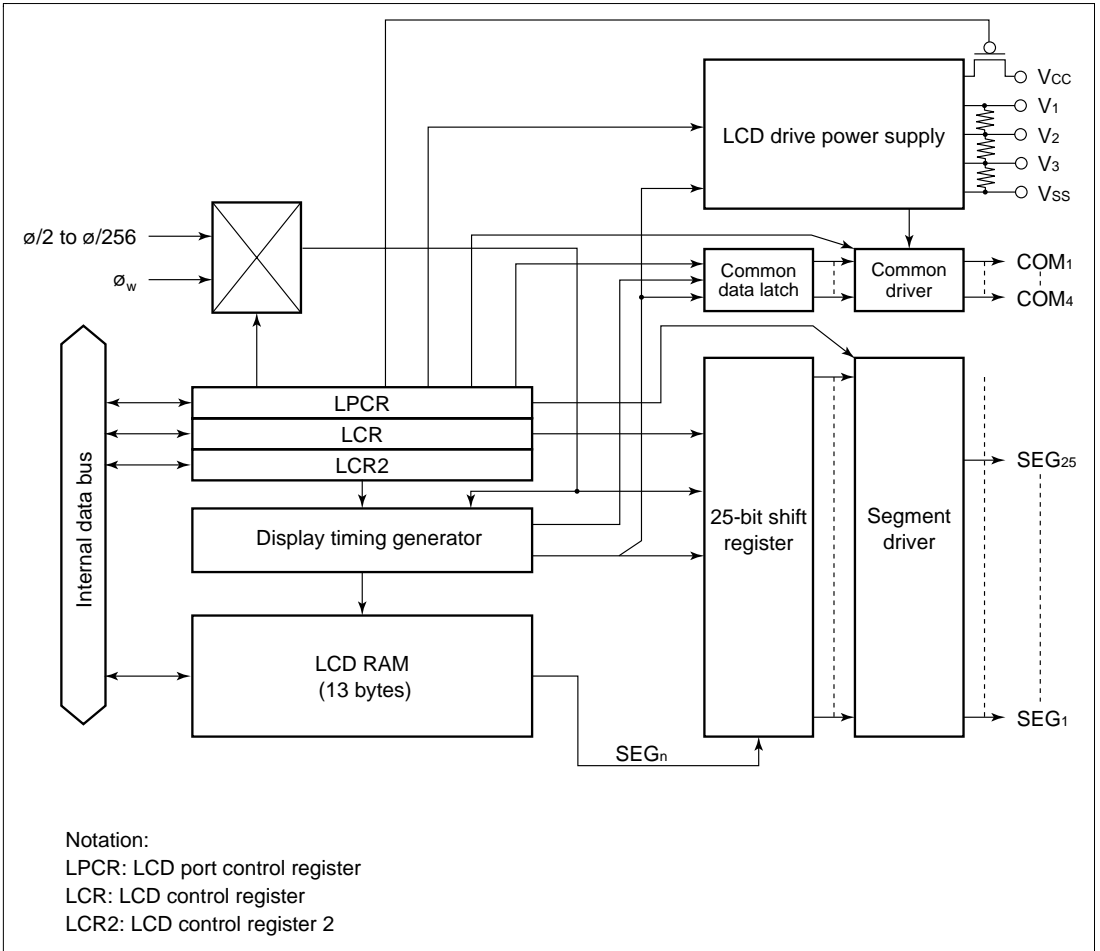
$V_{CC}$
LCD drive power supply
$V_1$
$V_2$
$V_3$
$V_{SS}$
ø/2 to ø/256
$ø_w$
Common data latch
Common driver
$COM_1$
$COM_4$
Internal data bus
LPCR
LCR
LCR2
25-bit shift register
Segment driver
$SEG_{25}$
Display timing generator
LCD RAM (13 bytes)
$SEG_1$
$SEG_n$

Notation:
LPCR: LCD port control register
LCR: LCD control register
LCR2: LCD control register 2